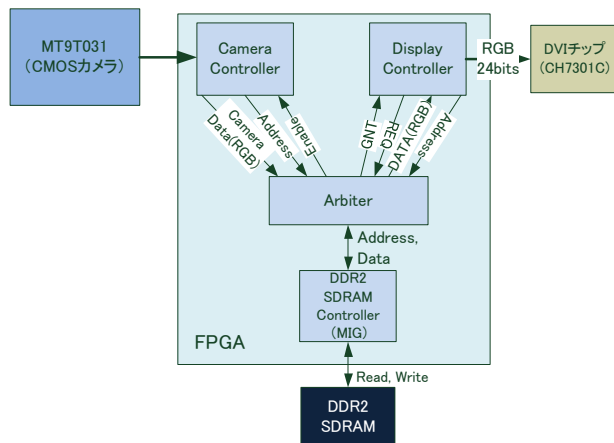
MT9T031
(CMOSカメラ)

Camera
Controller

Display
Controller

RGB
24bits

DVIチップ
(CH7301C)

Camera
Data(RGB)

Address

Enable

GNT

REQ

DATA(RGB)

Address

Arbiter

Address,
Data

DDR2
SDRAM
Controller
(MIG)

FPGA

Read, Write

DDR2
SDRAM